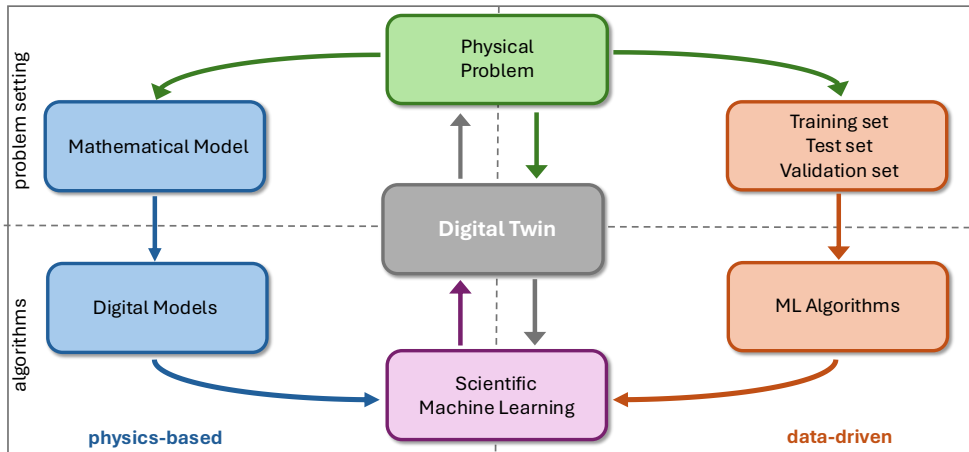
problem setting

algorithms

Physical Problem

Mathematical Model

Training set
Test set
Validation set

Digital Twin

Digital Models

ML Algorithms

Scientific Machine Learning

physics-based

data-driven